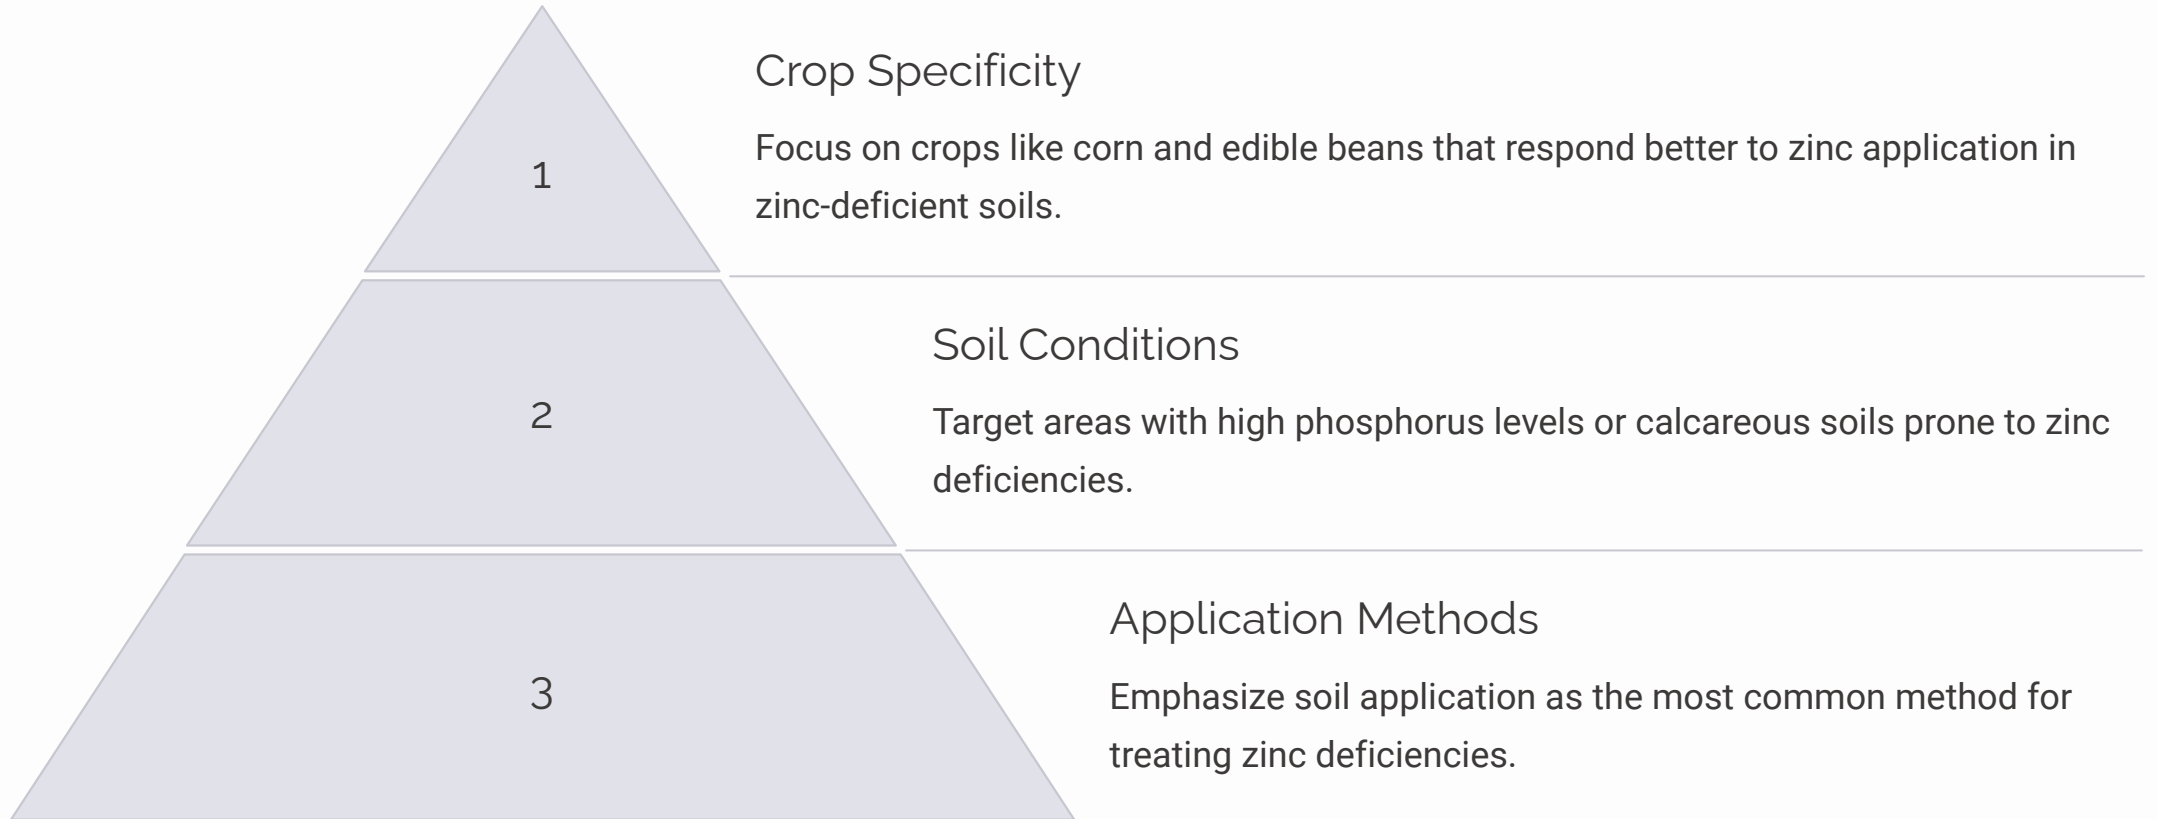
1

Crop Specificity

Focus on crops like corn and edible beans that respond better to zinc application in zinc-deficient soils.

2

Soil Conditions

Target areas with high phosphorus levels or calcareous soils prone to zinc deficiencies.

3

Application Methods

Emphasize soil application as the most common method for treating zinc deficiencies.